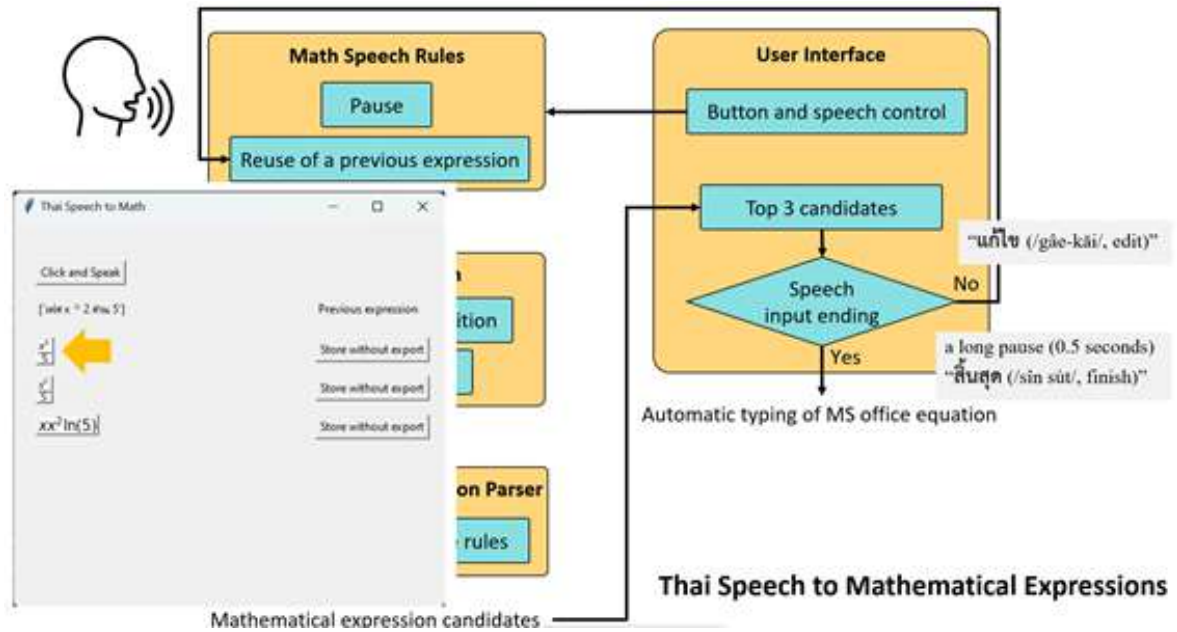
Math Speech Rules

Pause

Reuse of a previous expression

User Interface

Button and speech control

Top 3 candidates

"แก้ไข (/gâe-kăi/, edit)"

Speech input ending

No

Yes

a long pause (0.5 seconds)
"สิ้นสุด (/sîn sùt/, finish)"

Automatic typing of MS office equation

Thai Speech to Math

Click and Speak

['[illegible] x ^ 2 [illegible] 5']

Previous expression

$\frac{x^2}{5}$

Store without export

$\frac{x^2}{5}$

Store without export

$xx^2\ln(5)$

Store without export

n

ition

on Parser

rules

Thai Speech to Mathematical Expressions

Mathematical expression candidates